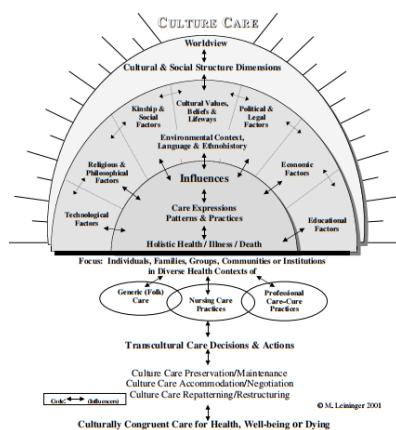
CULTURE CARE

Worldview

Cultural & Social Structure Dimensions

Kinship & Social Factors

Cultural Values, Beliefs & Lifeways

Political & Legal Factors

Environmental Context, Language & Ethnohistory

Religious & Philosophical Factors

Economic Factors

Influences

Technological Factors

Care Expressions Patterns & Practices

Educational Factors

Holistic Health / Illness / Death

Focus: Individuals, Families, Groups, Communities or Institutions in Diverse Health Contexts of

Generic (Folk) Care

Nursing Care Practices

Professional Care-Cure Practices

Transcultural Care Decisions & Actions

Culture Care Preservation/Maintenance
Culture Care Accommodation/Negotiation
Culture Care Repatterning/Restructuring

Code: (Influencers)

© M. Leininger 2001

Culturally Congruent Care for Health, Well-being or Dying